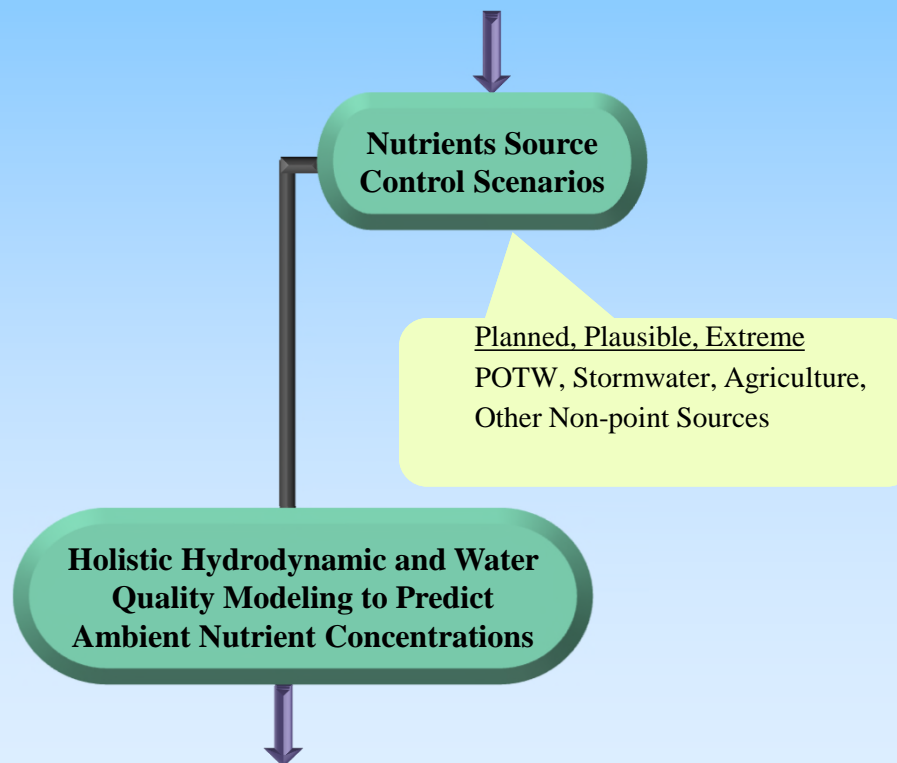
Nutrients Source Control Scenarios

Planned, Plausible, Extreme
POTW, Stormwater, Agriculture, Other Non-point Sources

Holistic Hydrodynamic and Water Quality Modeling to Predict Ambient Nutrient Concentrations